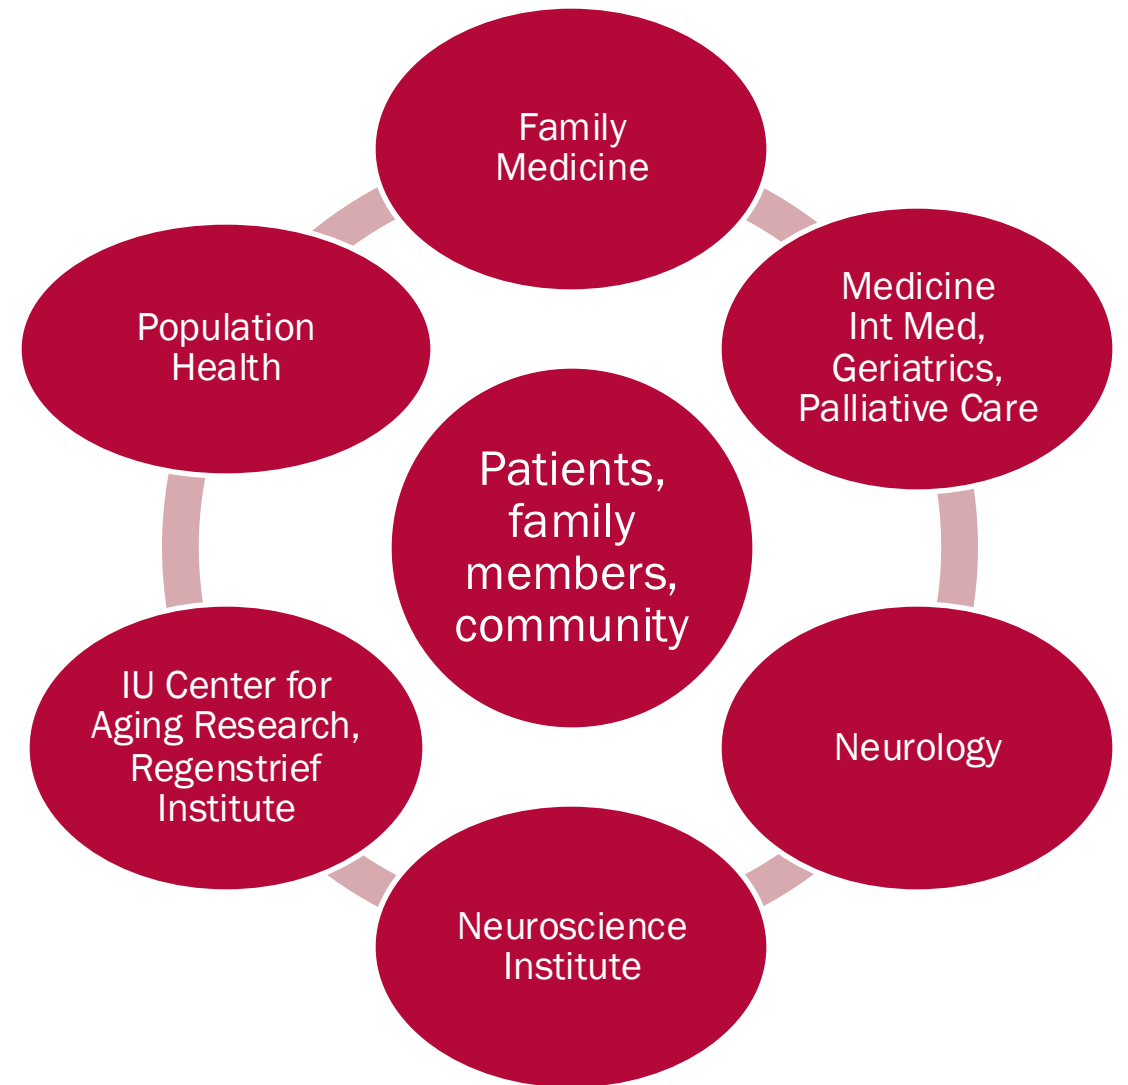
Family Medicine

Medicine Int Med, Geriatrics, Palliative Care

Neurology

Neuroscience Institute

IU Center for Aging Research, Regenstrief Institute

Population Health

Patients, family members, community